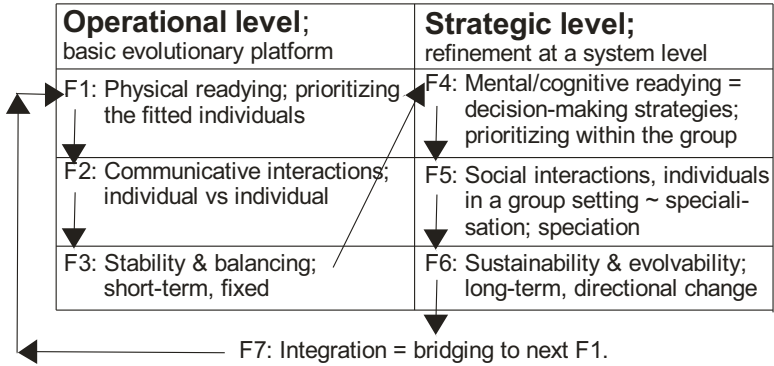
| **Operational level**; basic evolutionary platform | **Strategic level;** refinement at a system level |
|---|---|
| F1: Physical readying; prioritizing the fitted individuals | F4: Mental/cognitive readying = decision-making strategies; prioritizing within the group |
| F2: Communicative interactions; individual vs individual | F5: Social interactions, individuals in a group setting ~ specialisation; speciation |
| F3: Stability & balancing; short-term, fixed | F6: Sustainability & evolvability; long-term, directional change |

F7: Integration = bridging to next F1.